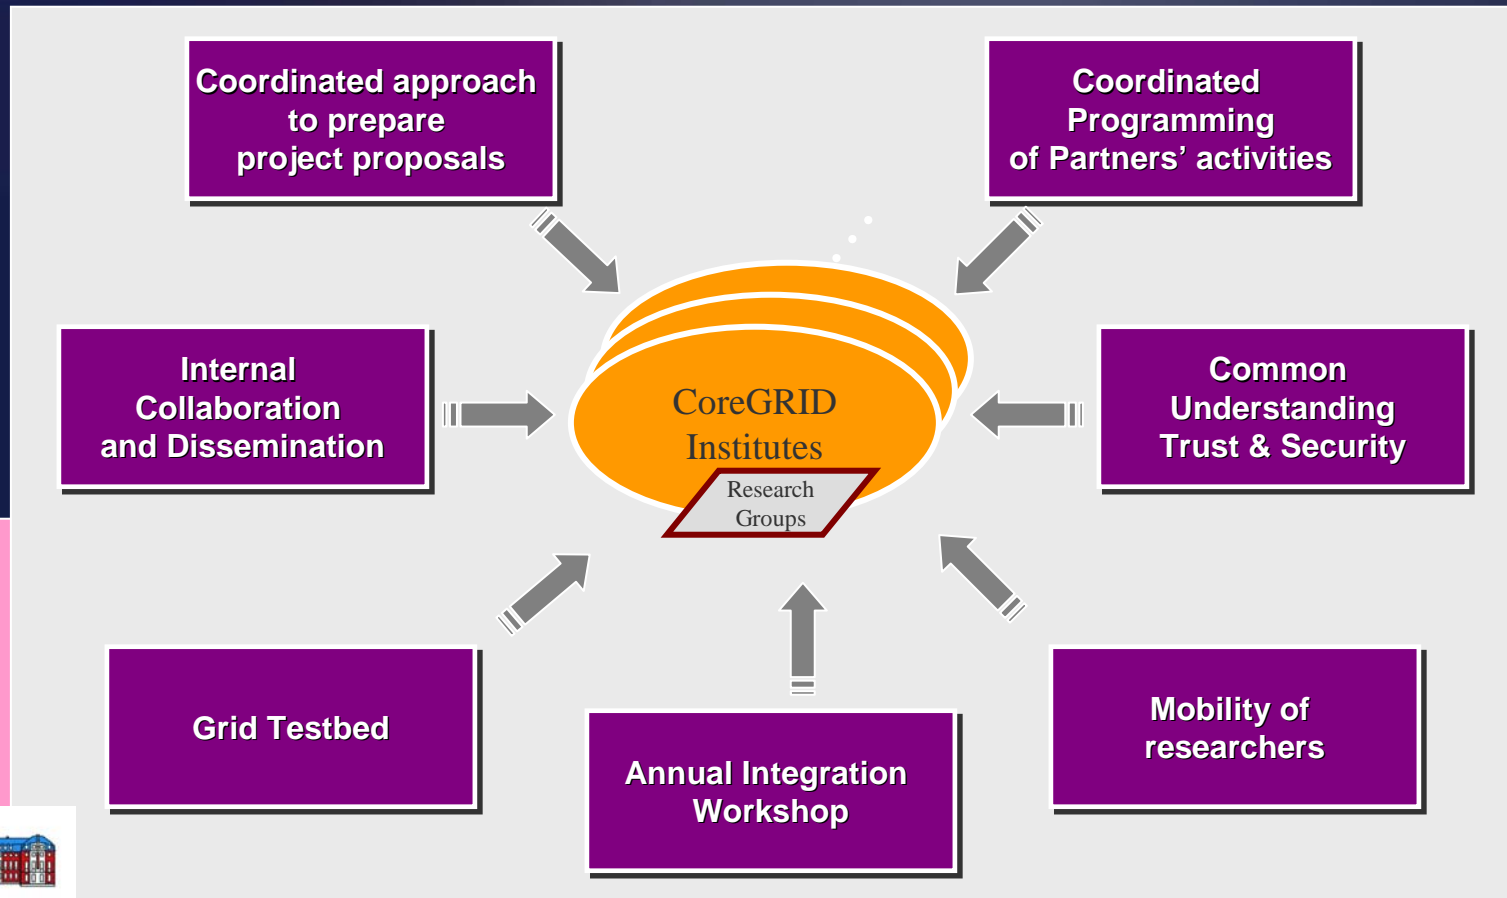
Coordinated approach to prepare project proposals

Coordinated Programming of Partners' activities

Internal Collaboration and Dissemination

CoreGRID Institutes

Research Groups

Common Understanding Trust & Security

Grid Testbed

Annual Integration Workshop

Mobility of researchers